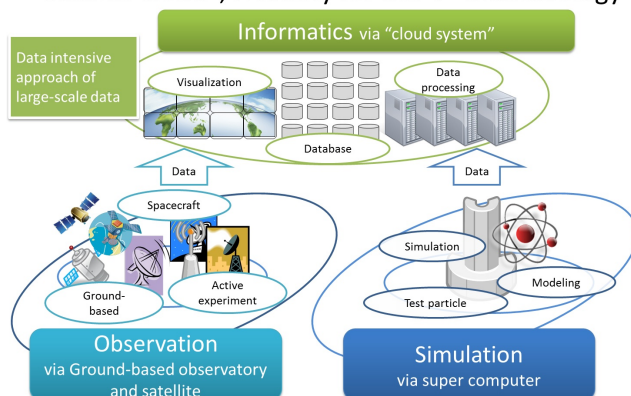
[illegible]

Informatics via "cloud system"

Data intensive approach of large-scale data

Visualization

Data processing

Database

Data

Data

Spacecraft

Simulation

Modeling

Test particle

Ground-based

Active experiment

Observation
via Ground-based observatory and satellite

Simulation
via super computer